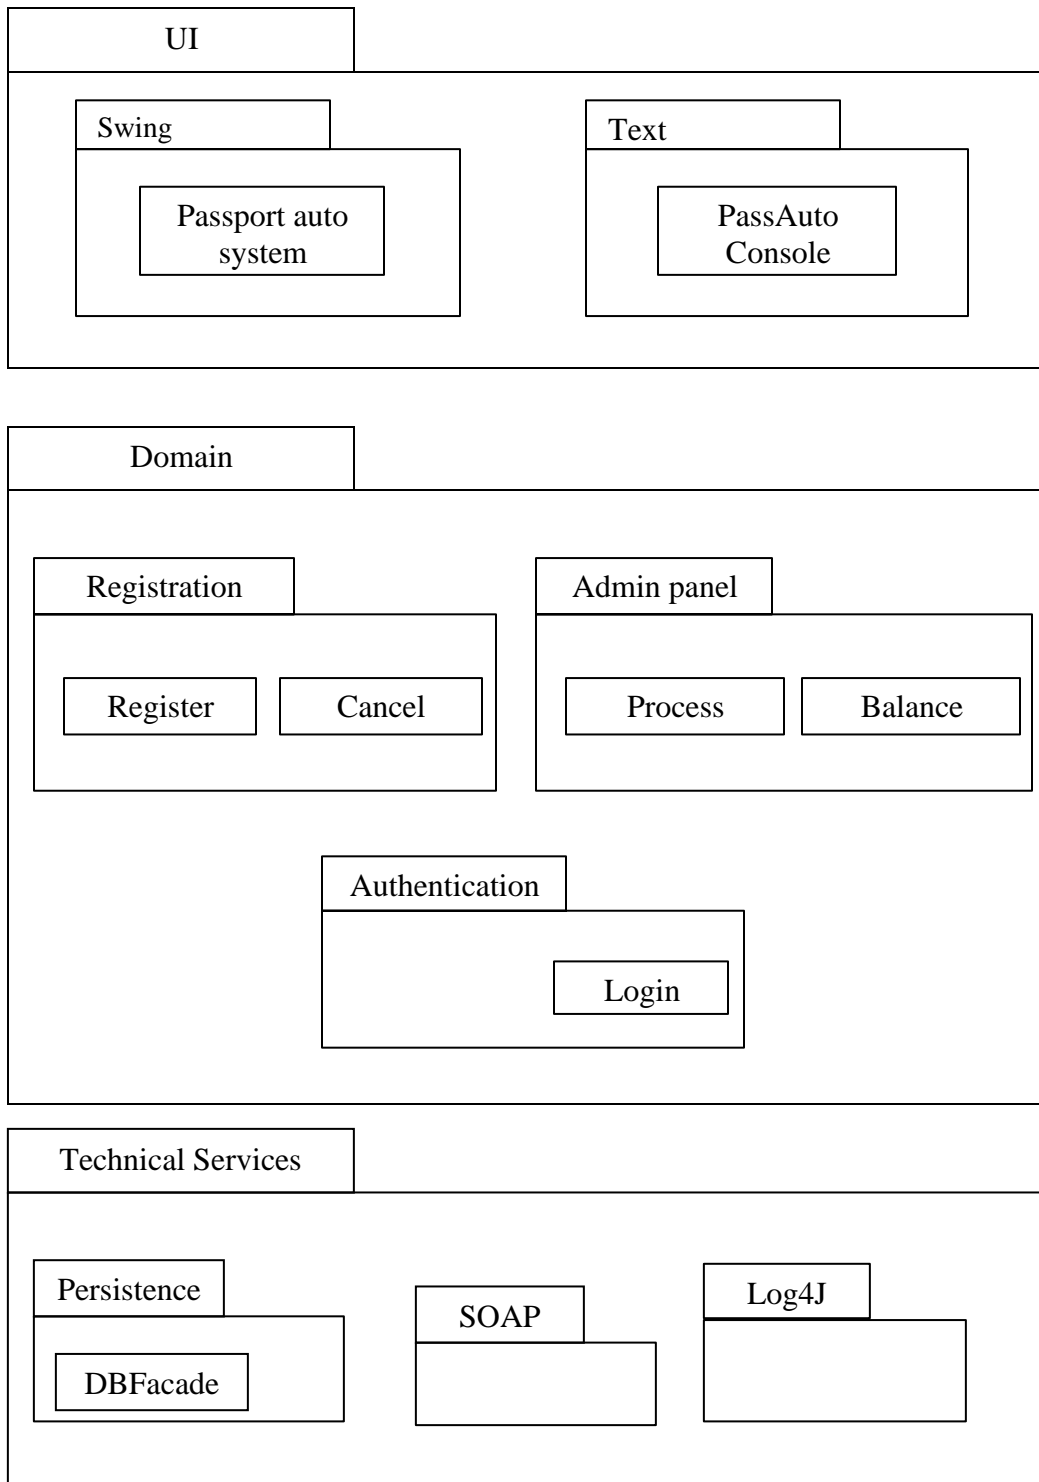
UI

Swing

Passport auto system

Text

PassAuto Console

Domain

Registration

Register

Cancel

Admin panel

Process

Balance

Authentication

Login

Technical Services

Persistence

DBFacade

SOAP

Log4J